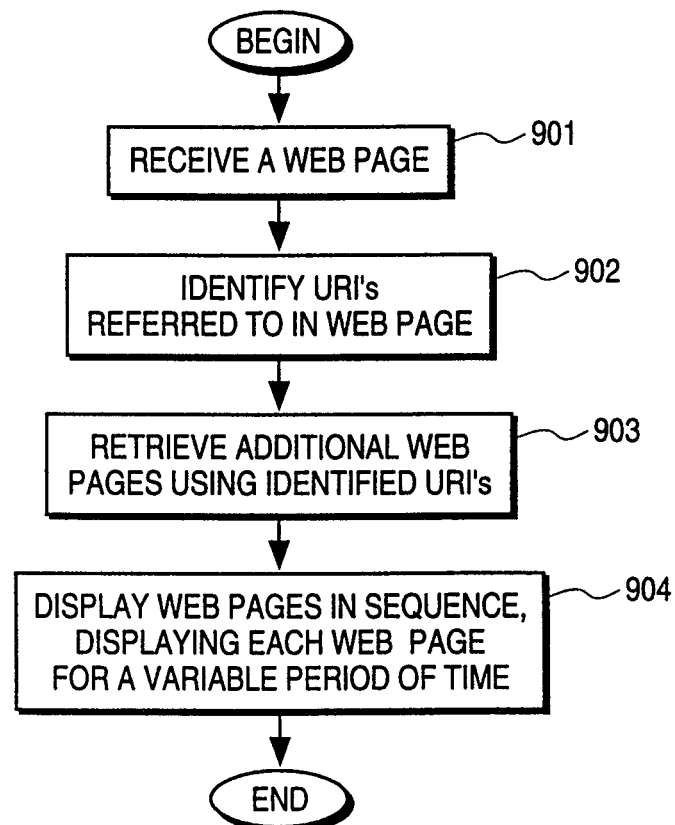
BEGIN

RECEIVE A WEB PAGE

901

IDENTIFY URI's REFERRED TO IN WEB PAGE

902

RETRIEVE ADDITIONAL WEB PAGES USING IDENTIFIED URI's

903

DISPLAY WEB PAGES IN SEQUENCE, DISPLAYING EACH WEB PAGE FOR A VARIABLE PERIOD OF TIME

904

END